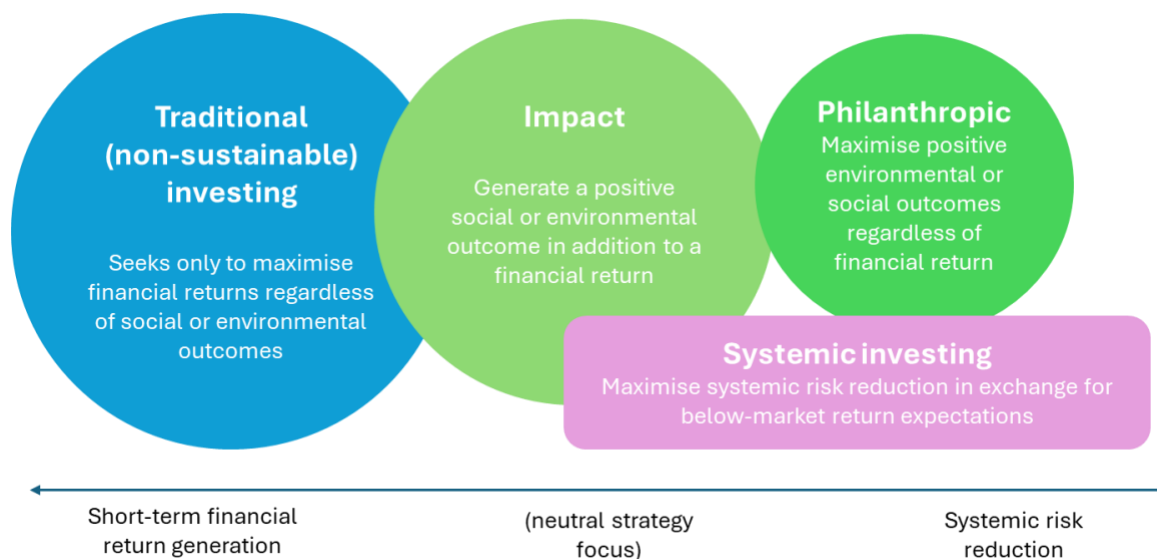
Traditional (non-sustainable) investing

Seeks only to maximise financial returns regardless of social or environmental outcomes

Impact

Generate a positive social or environmental outcome in addition to a financial return

Philanthropic

Maximise positive environmental or social outcomes regardless of financial return

Systemic investing

Maximise systemic risk reduction in exchange for below-market return expectations

Short-term financial return generation

(neutral strategy focus)

Systemic risk reduction